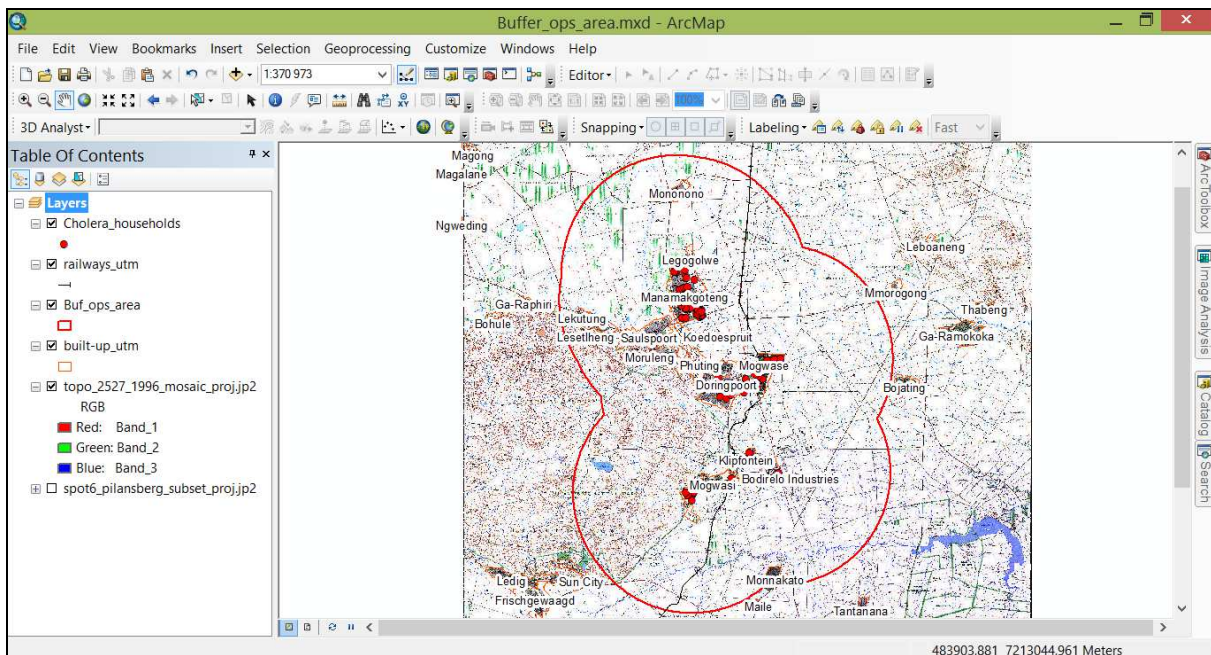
Buffer_ops_area.mxd - ArcMap

File Edit View Bookmarks Insert Selection Geoprocessing Customize Windows Help

1:370 973

Editor

3D Analyst

Snapping

Labeling

Fast

Table Of Contents

Layers

Cholera_households

railways_utm

Buf_ops_area

built-up_utm

topo_2527_1996_mosaic_proj.jp2

RGB

Red: Band_1

Green: Band_2

Blue: Band_3

spot6_pilansberg_subset_proj.jp2

Magong
Magalane
Mononono
Ngweding
Leboaneng
Legogolwe
Mmorogong
Manamakgoteng
Thabeng
Ga-Raphiri
Lekutung
Bohule
Lesetlheng
Saulspoort
Koedoespruit
Ga-Ramokoka
Moruleng
Phuting
Mogwase
Doringpoort
Bojating
Klipfontein
Bodirelo Industries
Mogwasi
Ledig
Sun City
Frischgewaagd
Monnakato
Maile
Tantanana

ArcToolbox
Image Analysis
Catalog
Search

483903.881 7213044.961 Meters